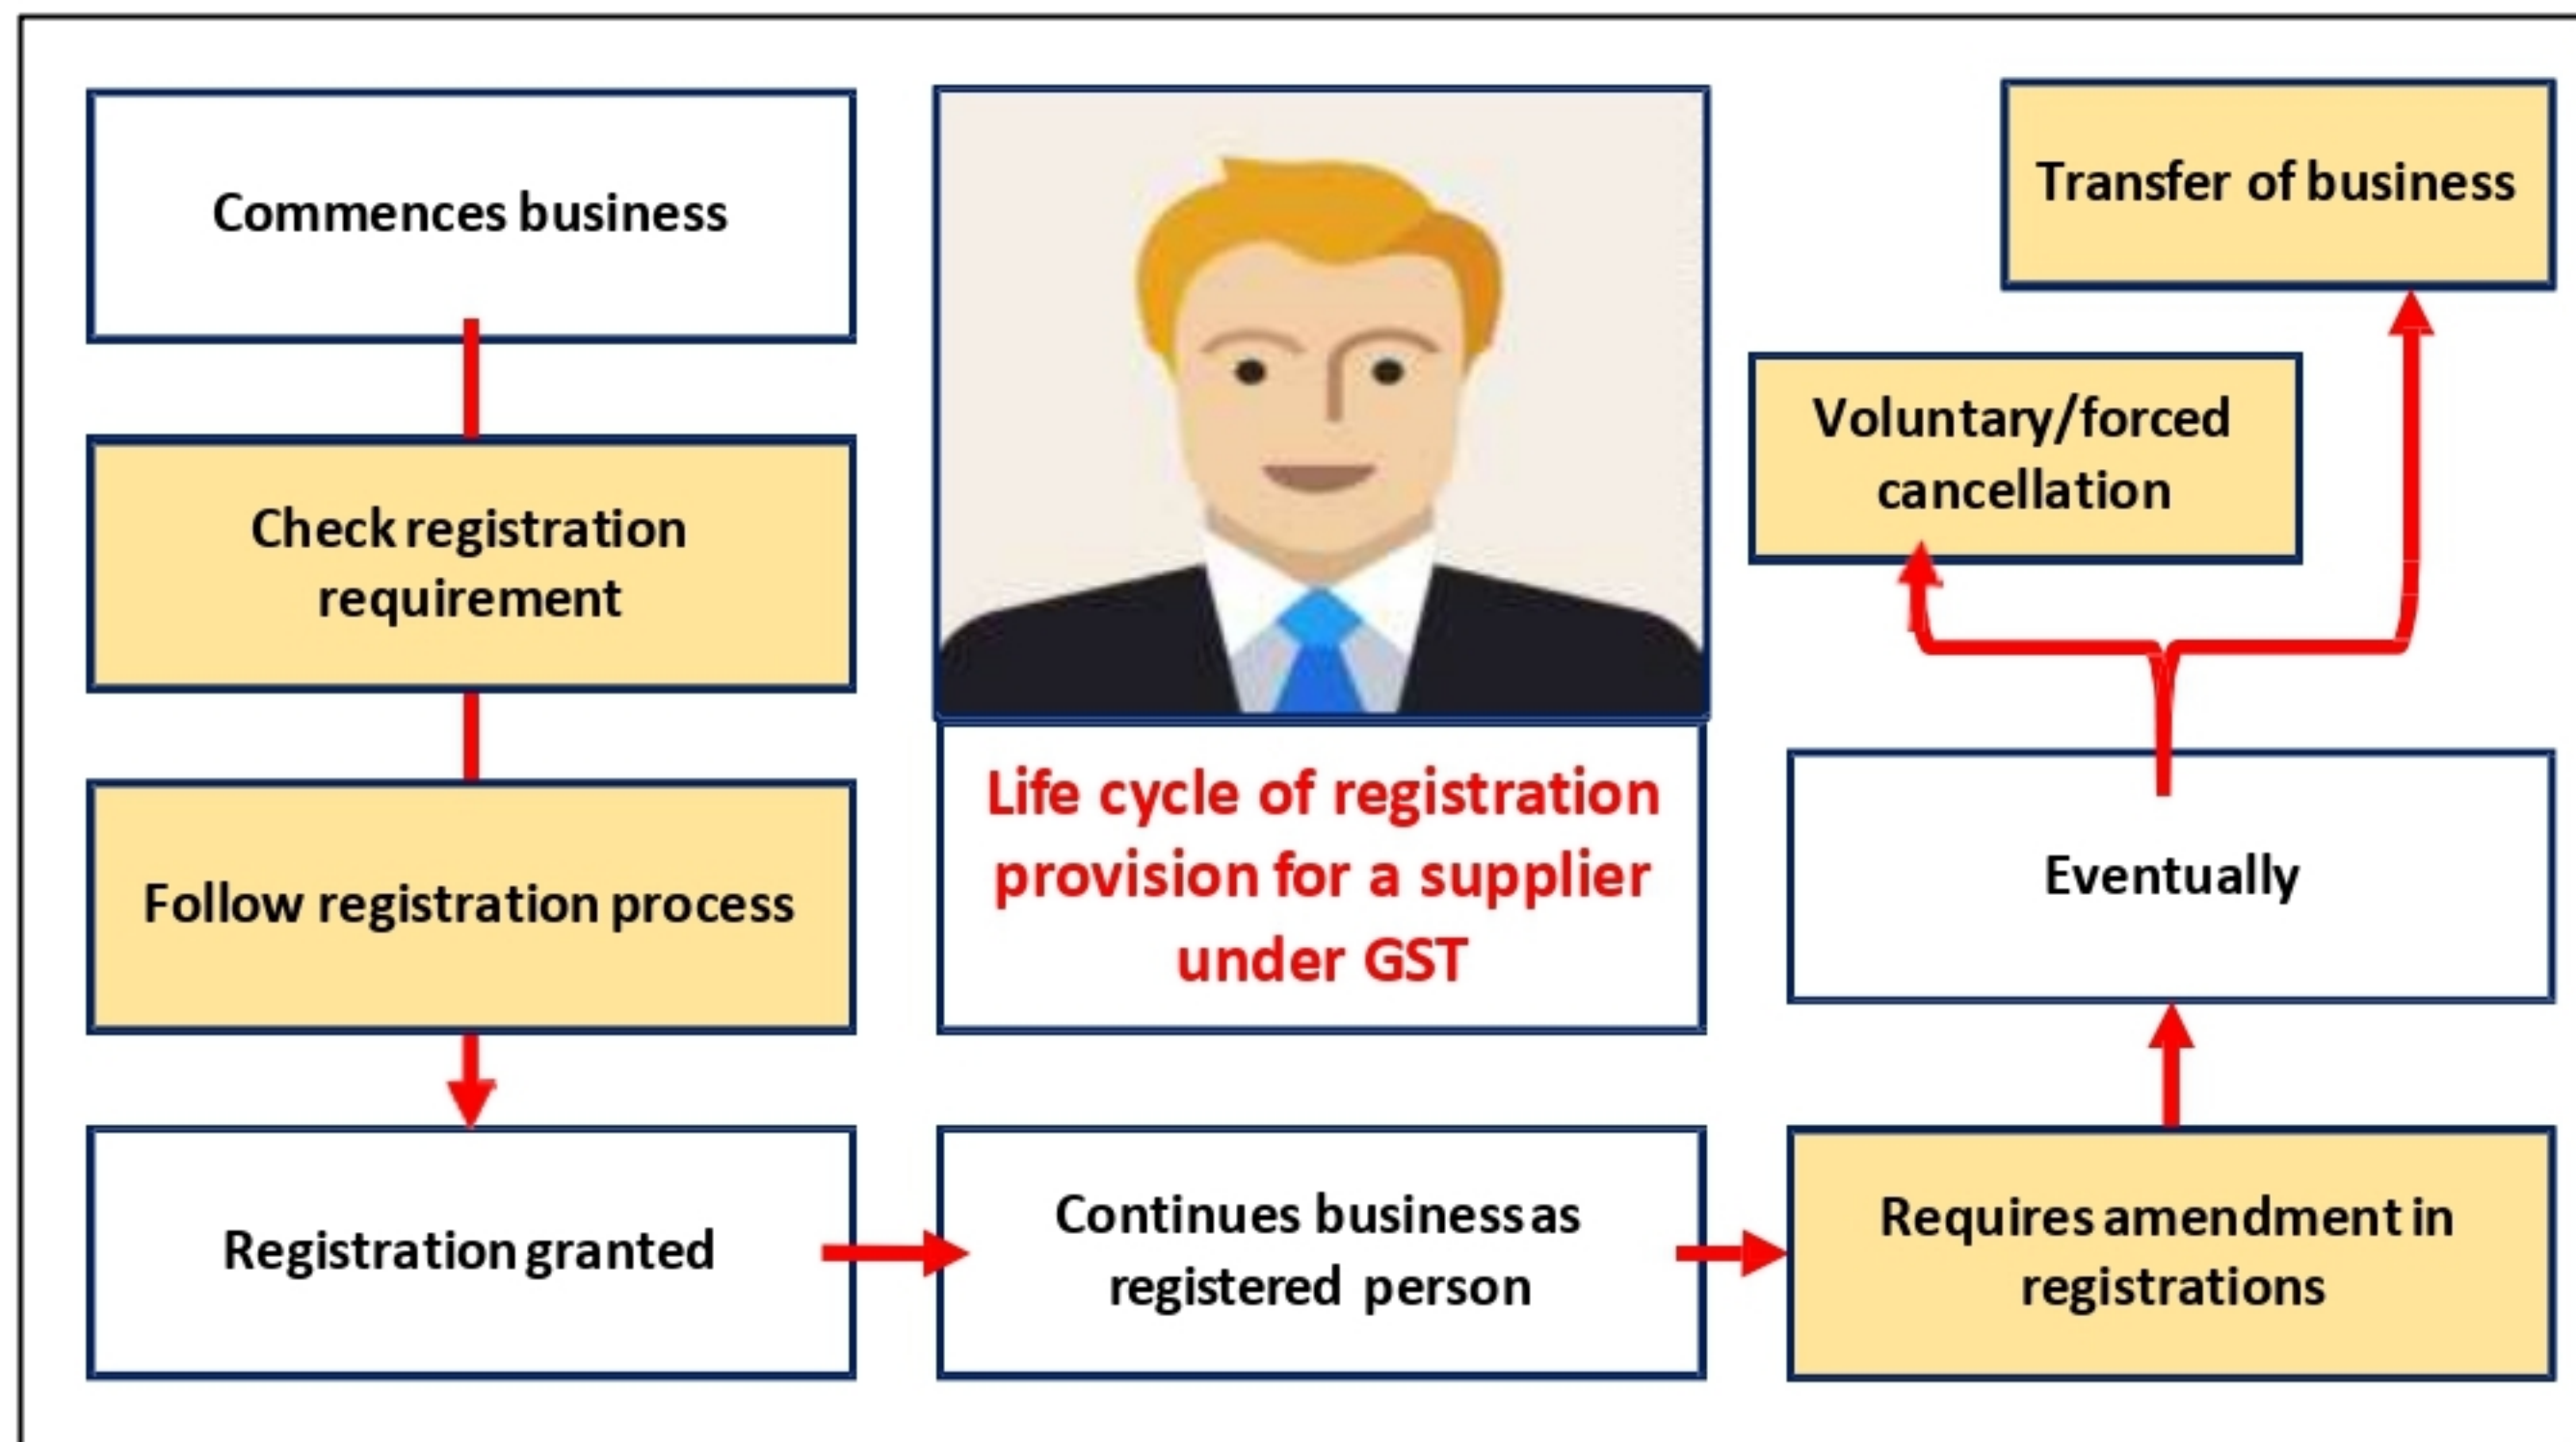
Commences business

Check registration requirement

Follow registration process

Registration granted

Life cycle of registration provision for a supplier under GST

Continues business as registered person

Requires amendment in registrations

Eventually

Voluntary/forced cancellation

Transfer of business